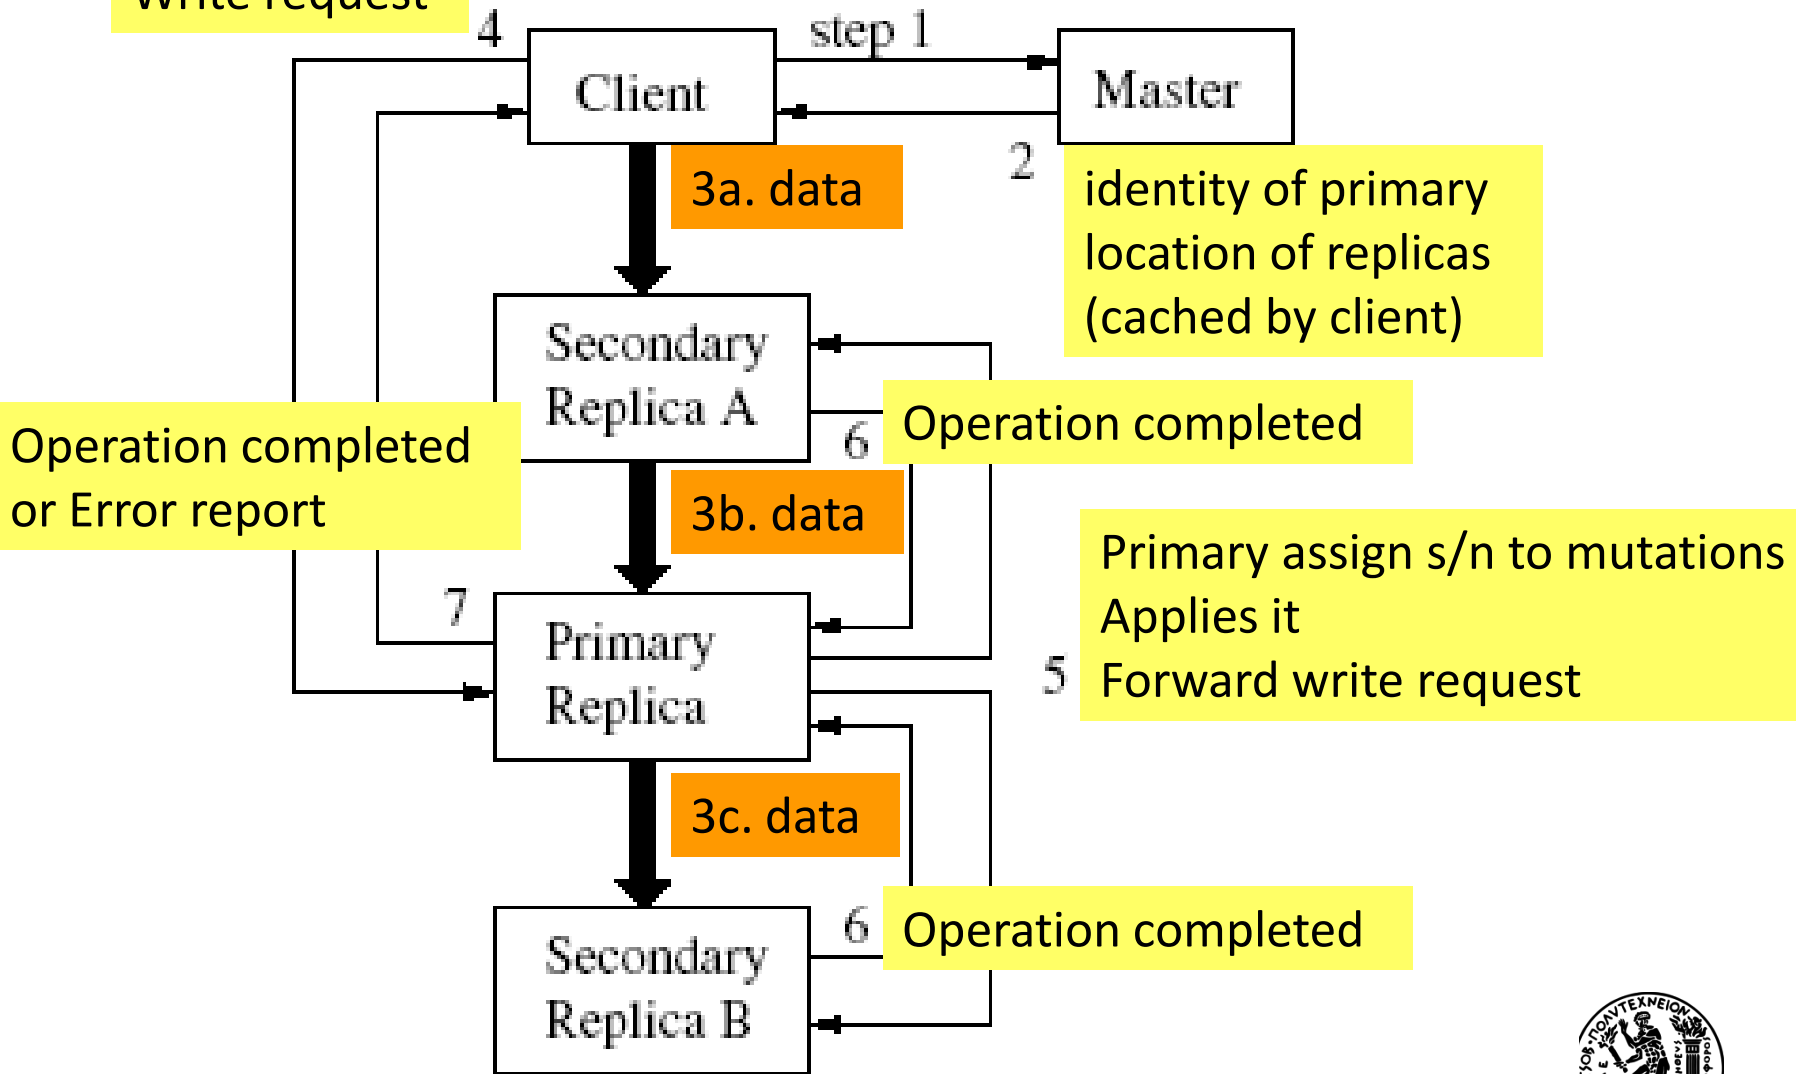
Write request

4

step 1

Client

Master

2

3a. data

identity of primary
location of replicas
(cached by client)

Secondary Replica A

Operation completed

6

Operation completed or Error report

3b. data

Primary assign s/n to mutations
Applies it
Forward write request

5

7

Primary Replica

3c. data

6

Operation completed

Secondary Replica B

ΠΟΛΥΤΕΧΝΕΙΟΝ